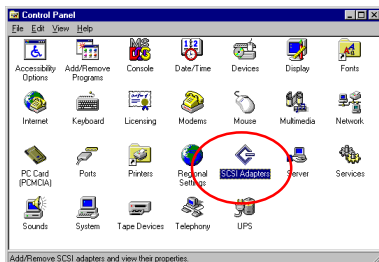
Control Panel

File Edit View Help

Accessibility Options
Add/Remove Programs
Console
Date/Time
Devices
Display
Fonts
Internet
Keyboard
Licensing
Modems
Mouse
Multimedia
Network
PC Card (PCMCIA)
Ports
Printers
Regional Settings
SCSI Adapters
Server
Services
Sounds
System
Tape Devices
Telephony
UPS

Add/Remove SCSI adapters and view their properties.